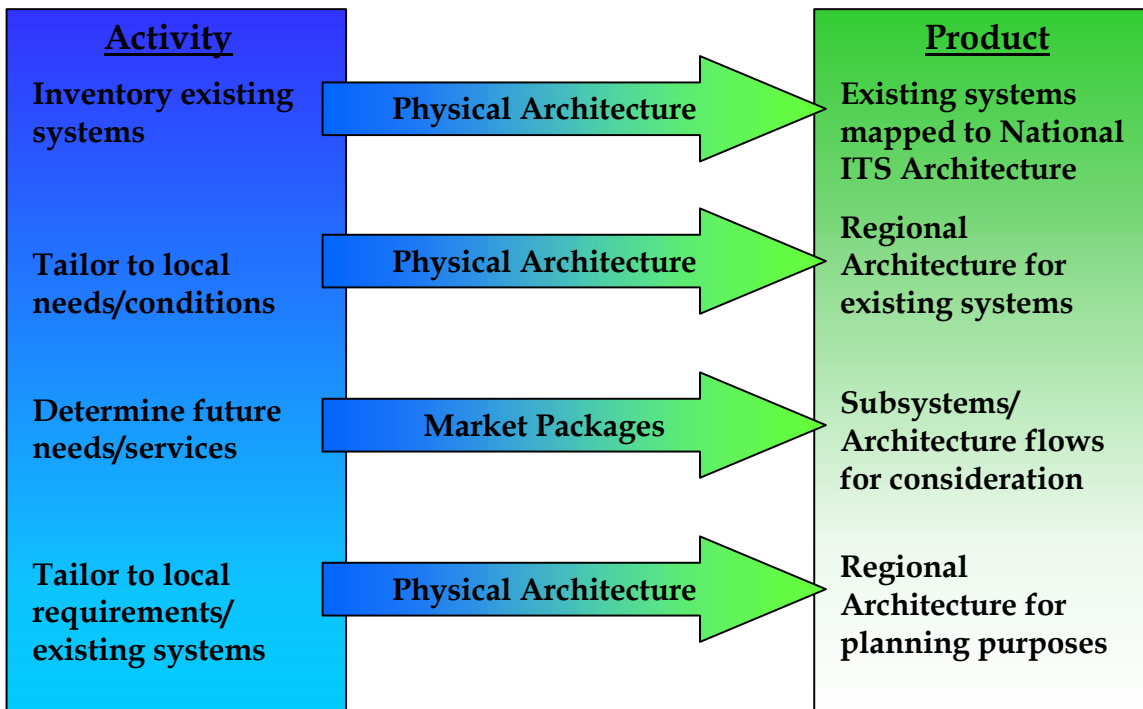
Activity

Inventory existing systems

Tailor to local needs/conditions

Determine future needs/services

Tailor to local requirements/ existing systems

Physical Architecture

Physical Architecture

Market Packages

Physical Architecture

Product

Existing systems mapped to National ITS Architecture

Regional Architecture for existing systems

Subsystems/ Architecture flows for consideration

Regional Architecture for planning purposes